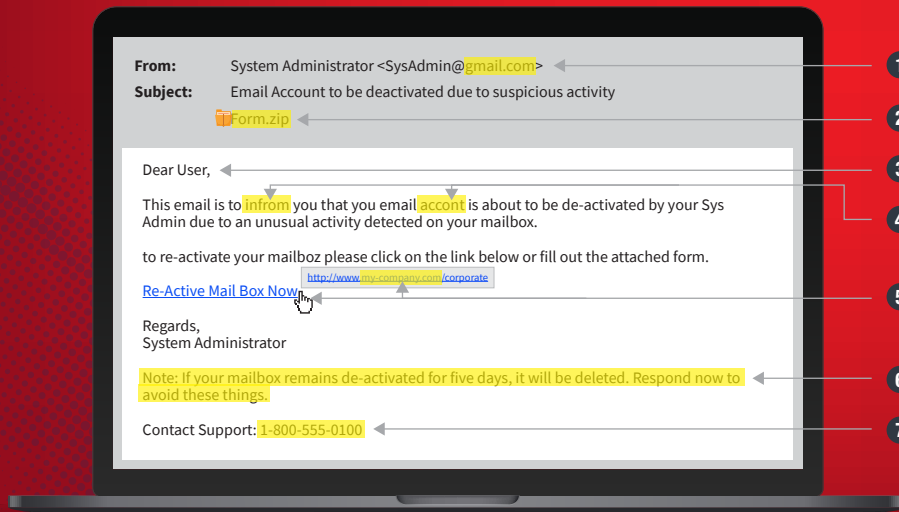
From: System Administrator <SysAdmin@gmail.com>
Subject: Email Account to be deactivated due to suspicious activity

Form.zip

Dear User,

This email is to infrom you that you email accont is about to be de-activated by your Sys Admin due to an unusual activity detected on your mailbox.

to re-activate your mailboz please click on the link below or fill out the attached form.

Re-Active Mail Box Now

http://www.my-company.com/corporate

Regards,
System Administrator

Note: If your mailbox remains de-activated for five days, it will be deleted. Respond now to avoid these things.

Contact Support: 1-800-555-0100

1
2
3
4
5
6
7